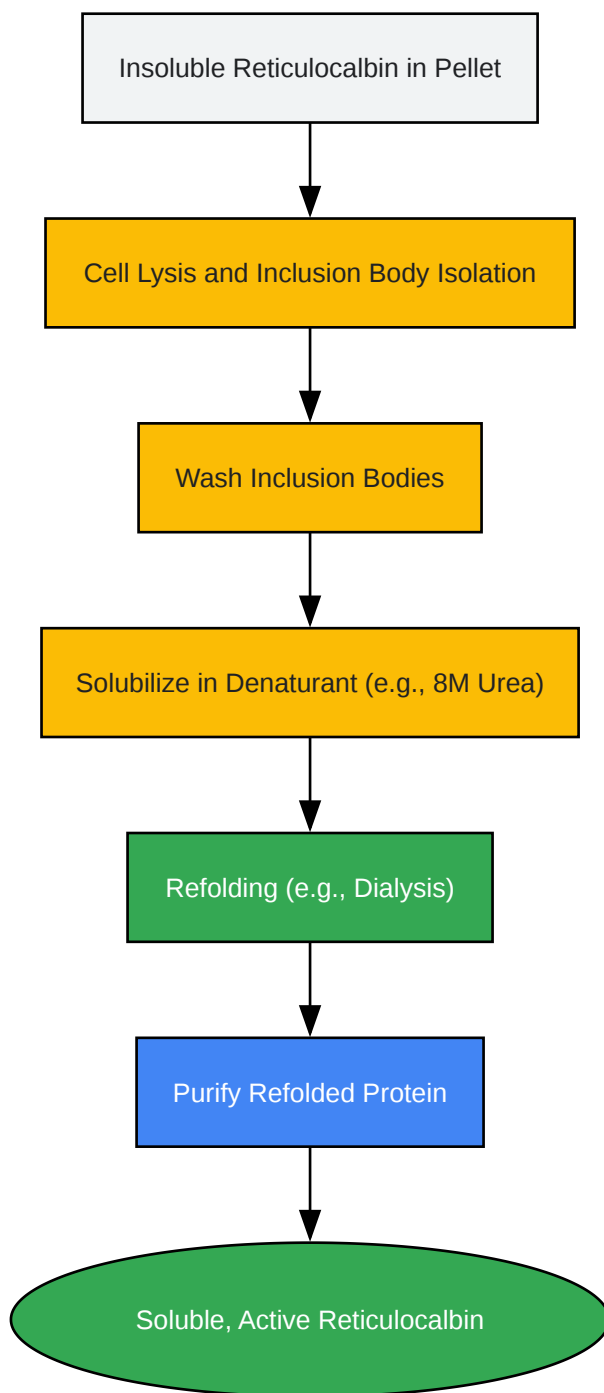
Insoluble Reticulocalbin in Pellet

Cell Lysis and Inclusion Body Isolation

Wash Inclusion Bodies

Solubilize in Denaturant (e.g., 8M Urea)

Refolding (e.g., Dialysis)

Purify Refolded Protein

Soluble, Active Reticulocalbin